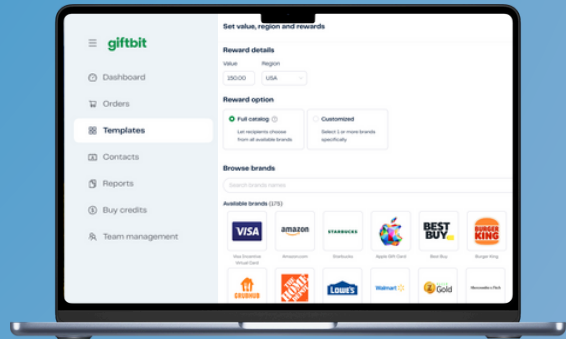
giftbit

Dashboard

Orders

Templates

Contacts

Reports

Buy credits

Team management

Set value, region and rewards

Reward details

Value

150.00

Region

USA

Reward option

Full catalog

Let recipients choose from all available brands

Customized

Select 1 or more brands specifically

Browse brands

Search brands names

Available brands (175)

VISA

Visa Envelope Virtual Card

amazon

Amazon.com

STARBUCKS

Starbucks

Apple Gift Card

BEST BUY

Best Buy

BURGER KING

Burger King

GRUBHUB

THE HOME DEPOT

LOWE'S

Walmart

Gold

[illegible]